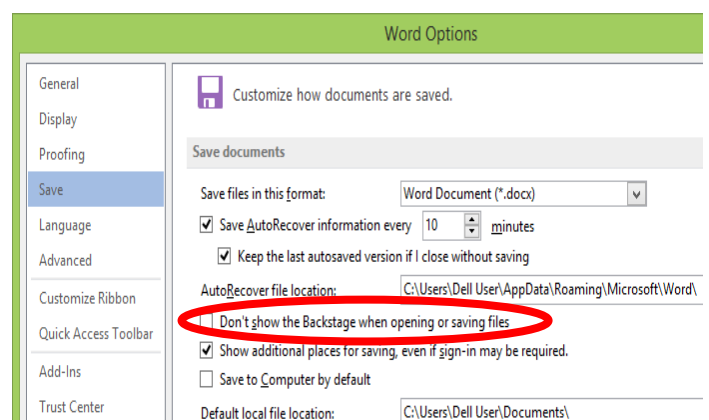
Word Options

General
Display
Proofing
Save
Language
Advanced
Customize Ribbon
Quick Access Toolbar
Add-Ins
Trust Center

Customize how documents are saved.

Save documents

Save files in this format: Word Document (*.docx)

Save AutoRecover information every 10 minutes

Keep the last autosaved version if I close without saving

AutoRecover file location: C:\Users\Dell User\AppData\Roaming\Microsoft\Word\

Don't show the Backstage when opening or saving files

Show additional places for saving, even if sign-in may be required.

Save to Computer by default

Default local file location: C:\Users\Dell User\Documents\